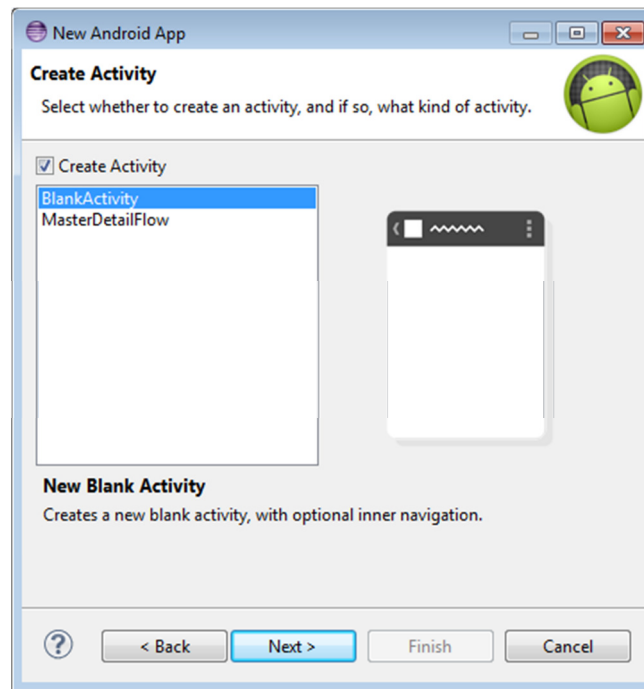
New Android App

Create Activity

Select whether to create an activity, and if so, what kind of activity.

Create Activity

BlankActivity
MasterDetailFlow

New Blank Activity

Creates a new blank activity, with optional inner navigation.

?

< Back

Next >

Finish

Cancel